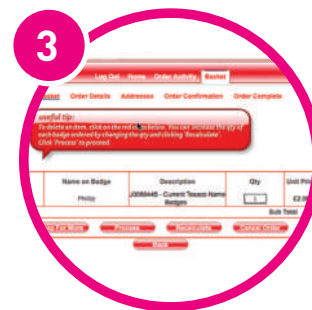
3

Log Out Home Order Activity Basket

Basket Order Details Addresses Order Confirmation Order Complete

useful tip:
To delete an item, click on the red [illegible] below. You can increase the qty of each badge ordered by changing the qty and clicking 'Recalculate'. Click 'Process' to proceed.

| Name on Badge | Description | Qty | Unit Pri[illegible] |
|---|---|---|---|
| Philip | J008445 - Current Tesco Name Badges | 1 | £2.0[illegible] |

Sub Total

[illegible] For More Process Recalculate Cancel Order

Back